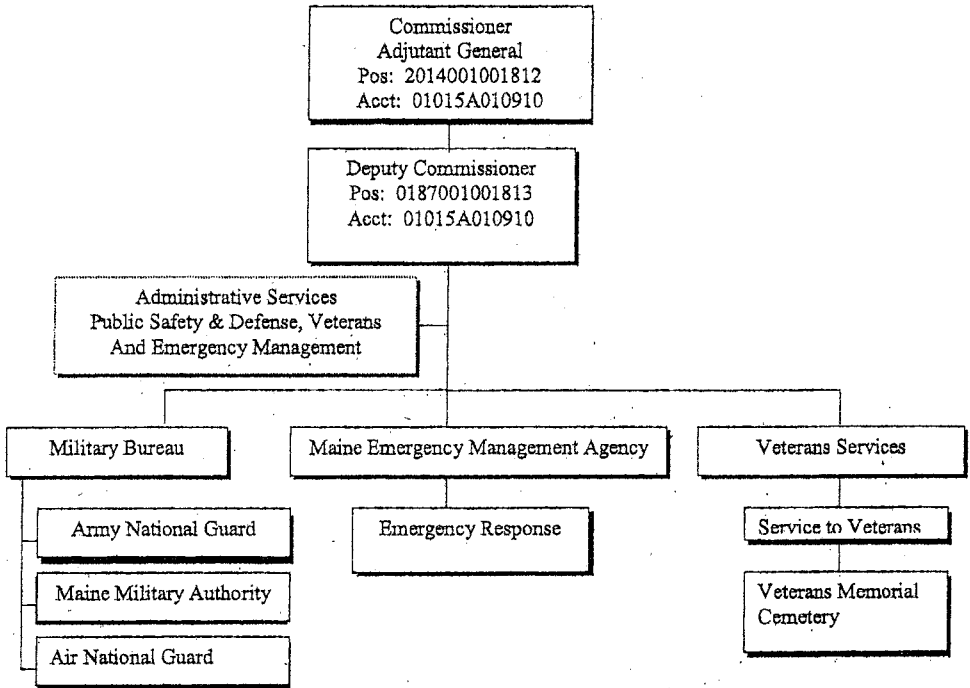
Commissioner
Adjutant General
Pos: 2014001001812
Acct: 01015A010910

Deputy Commissioner
Pos: 0187001001813
Acct: 01015A010910

Administrative Services
Public Safety & Defense, Veterans
And Emergency Management

Military Bureau

Army National Guard

Maine Military Authority

Air National Guard

Maine Emergency Management Agency

Emergency Response

Veterans Services

Service to Veterans

Veterans Memorial Cemetery